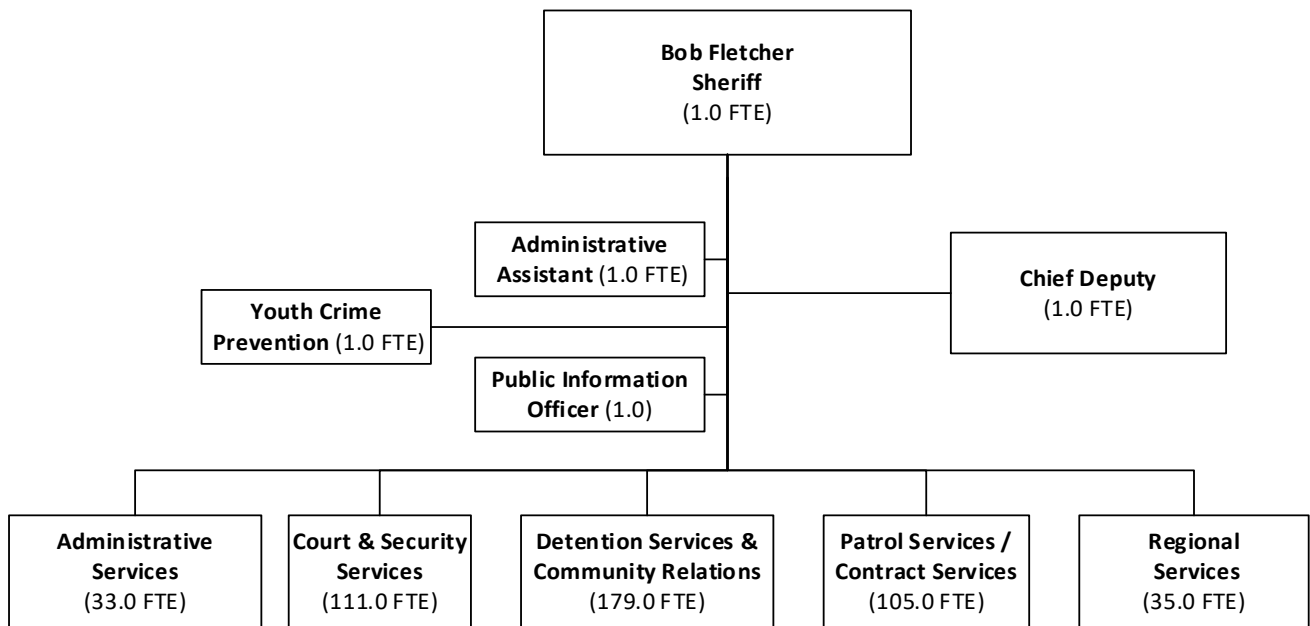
**Bob Fletcher**
**Sheriff**
(1.0 FTE)

**Administrative Assistant** (1.0 FTE)

**Chief Deputy**
(1.0 FTE)

**Youth Crime Prevention** (1.0 FTE)

**Public Information Officer** (1.0)

**Administrative Services**
(33.0 FTE)

**Court & Security Services**
(111.0 FTE)

**Detention Services & Community Relations**
(179.0 FTE)

**Patrol Services / Contract Services**
(105.0 FTE)

**Regional Services**
(35.0 FTE)